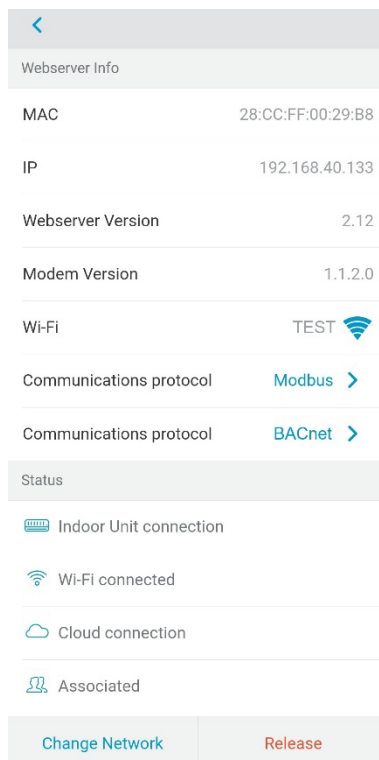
Webserver Info

MAC 28:CC:FF:00:29:B8

IP 192.168.40.133

Webserver Version 2.12

Modem Version 1.1.2.0

Wi-Fi TEST

Communications protocol Modbus

Communications protocol BACnet

Status

Indoor Unit connection

Wi-Fi connected

Cloud connection

Associated

Change Network

Release